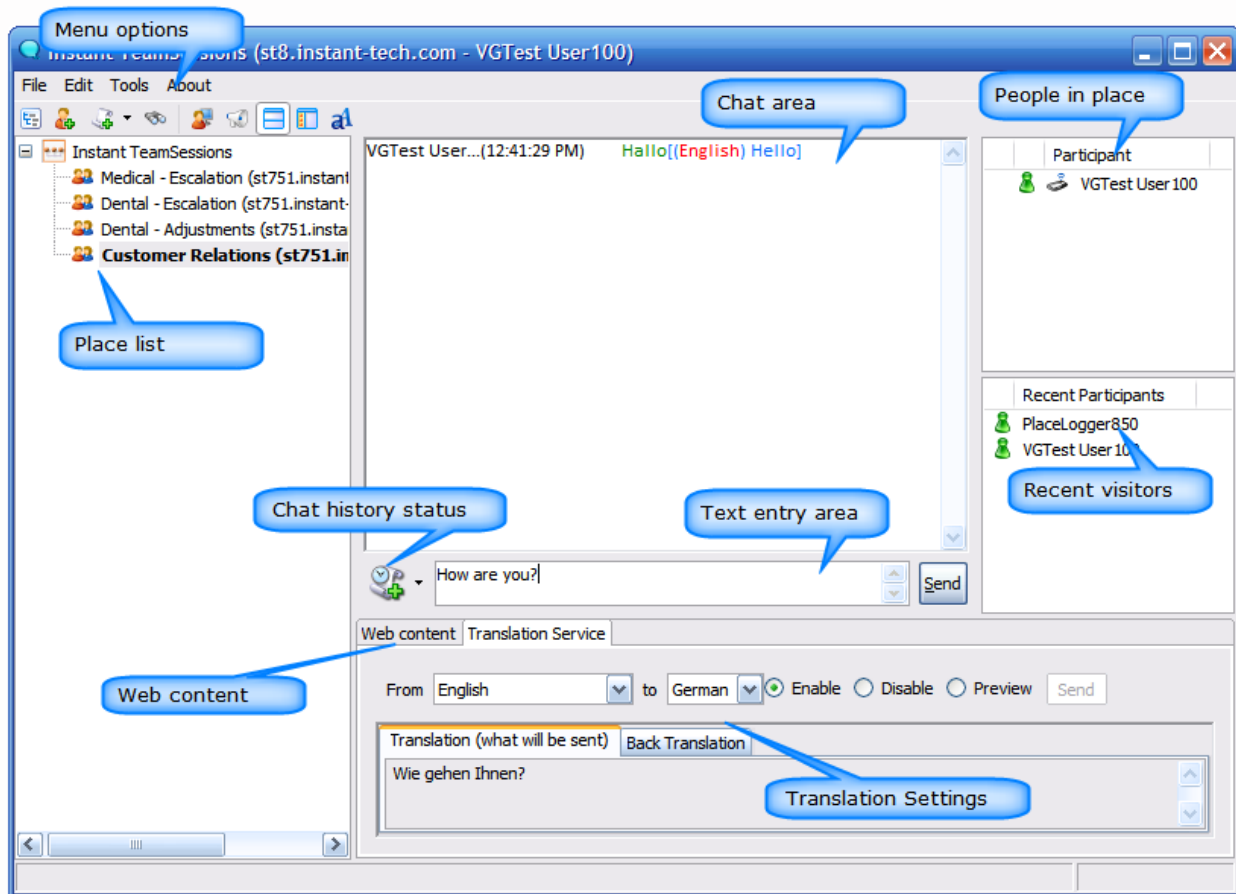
Menu options

Instant TeamS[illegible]sions (st8.instant-tech.com - VGTest User100)

File Edit Tools About

Chat area

People in place

Instant TeamSessions
Medical - Escalation (st751.instant
Dental - Escalation (st751.instant-
Dental - Adjustments (st751.insta
Customer Relations (st751.in

VGTest User...(12:41:29 PM) Hallo[(English) Hello]

Participant
VGTest User100

Place list

Recent Participants
PlaceLogger850
VGTest User10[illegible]

Recent visitors

Chat history status

Text entry area

How are you?

Send

Web content Translation Service

Web content

From English to German Enable Disable Preview Send

Translation (what will be sent) Back Translation

Wie gehen Ihnen?

Translation Settings